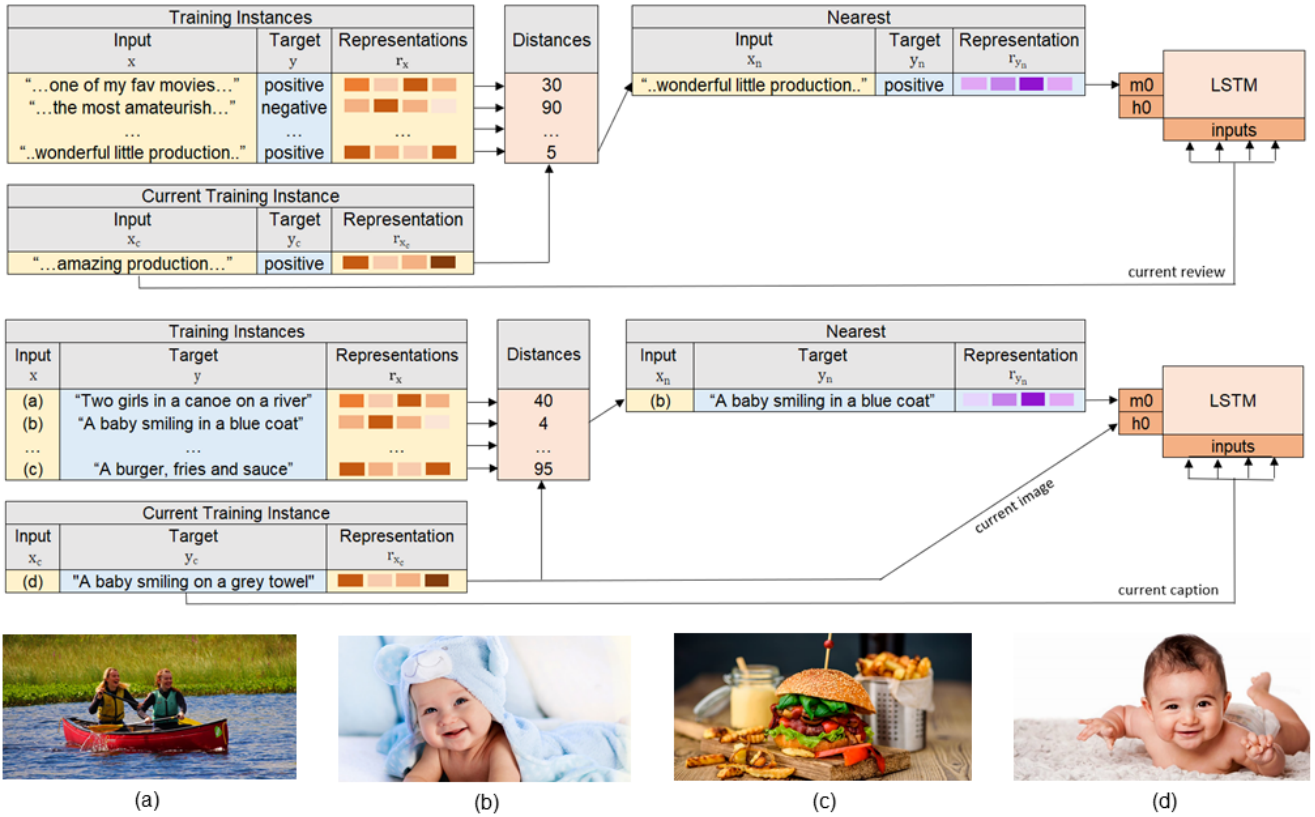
Training Instances

| Input<br>x | Target<br>y | Representations<br>$r_x$ |
|---|---|---|
| "…one of my fav movies…" | positive | |
| "…the most amateurish…" | negative | |
| … | … | … |
| "..wonderful little production.." | positive | |

Distances

| Distances |
|---|
| 30 |
| 90 |
| … |
| 5 |

Nearest

| Input<br>$x_n$ | Target<br>$y_n$ | Representation<br>$r_{y_n}$ |
|---|---|---|
| "..wonderful little production.." | positive | |

m0
h0
LSTM
inputs

Current Training Instance

| Input<br>$x_c$ | Target<br>$y_c$ | Representation<br>$r_{x_c}$ |
|---|---|---|
| "…amazing production…" | positive | |

current review

Training Instances

| Input<br>x | Target<br>y | Representations<br>$r_x$ |
|---|---|---|
| (a) | "Two girls in a canoe on a river" | |
| (b) | "A baby smiling in a blue coat" | |
| … | … | … |
| (c) | "A burger, fries and sauce" | |

| Distances |
|---|
| 40 |
| 4 |
| … |
| 95 |

Nearest

| Input<br>$x_n$ | Target<br>$y_n$ | Representation<br>$r_{y_n}$ |
|---|---|---|
| (b) | "A baby smiling in a blue coat" | |

m0
h0
LSTM
inputs

current image

Current Training Instance

| Input<br>$x_c$ | Target<br>$y_c$ | Representation<br>$r_{x_c}$ |
|---|---|---|
| (d) | "A baby smiling on a grey towel" | |

current caption

(a)
(b)
(c)
(d)